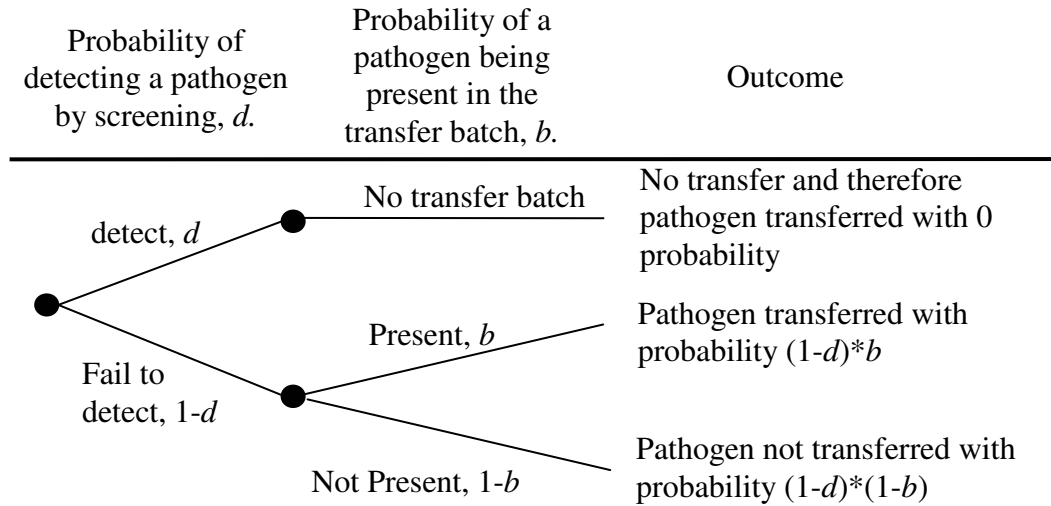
Probability of detecting a pathogen by screening, $d$.

Probability of a pathogen being present in the transfer batch, $b$.

Outcome

detect, $d$

No transfer batch

No transfer and therefore pathogen transferred with 0 probability

Present, $b$

Pathogen transferred with probability $(1-d)*b$

Fail to detect, $1-d$

Not Present, $1-b$

Pathogen not transferred with probability $(1-d)*(1-b)$